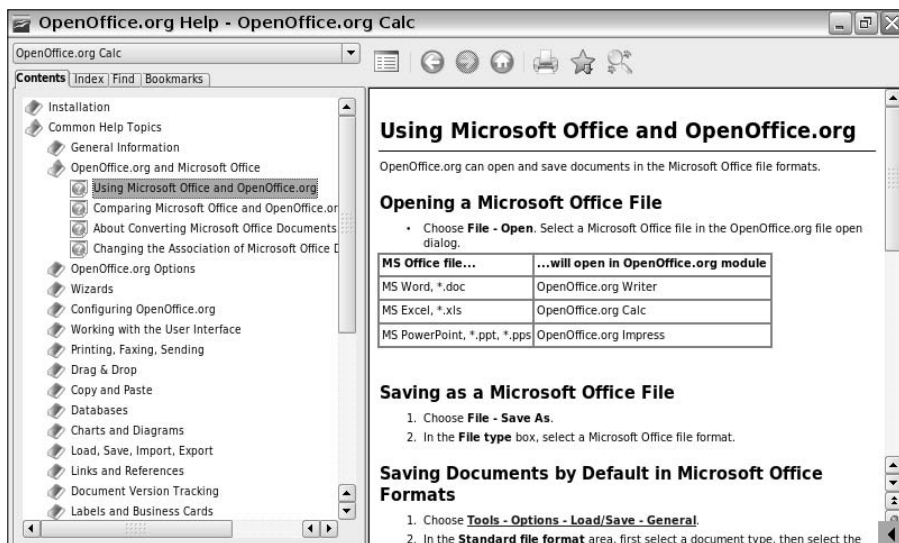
OpenOffice.org Help - OpenOffice.org Calc

OpenOffice.org Calc

Contents | Index | Find | Bookmarks

Installation
Common Help Topics
General Information
OpenOffice.org and Microsoft Office
Using Microsoft Office and OpenOffice.org
Comparing Microsoft Office and OpenOffice.or
About Converting Microsoft Office Documents
Changing the Association of Microsoft Office D
OpenOffice.org Options
Wizards
Configuring OpenOffice.org
Working with the User Interface
Printing, Faxing, Sending
Drag & Drop
Copy and Paste
Databases
Charts and Diagrams
Load, Save, Import, Export
Links and References
Document Version Tracking
Labels and Business Cards

Using Microsoft Office and OpenOffice.org

OpenOffice.org can open and save documents in the Microsoft Office file formats.

Opening a Microsoft Office File

• Choose **File - Open**. Select a Microsoft Office file in the OpenOffice.org file open dialog.

| MS Office file... | ...will open in OpenOffice.org module |
|---|---|
| MS Word, *.doc | OpenOffice.org Writer |
| MS Excel, *.xls | OpenOffice.org Calc |
| MS PowerPoint, *.ppt, *.pps | OpenOffice.org Impress |

Saving as a Microsoft Office File

1. Choose **File - Save As**.
2. In the **File type** box, select a Microsoft Office file format.

Saving Documents by Default in Microsoft Office Formats

1. Choose **Tools - Options - Load/Save - General**.
2. In the **Standard file format** area, first select a document type, then select the